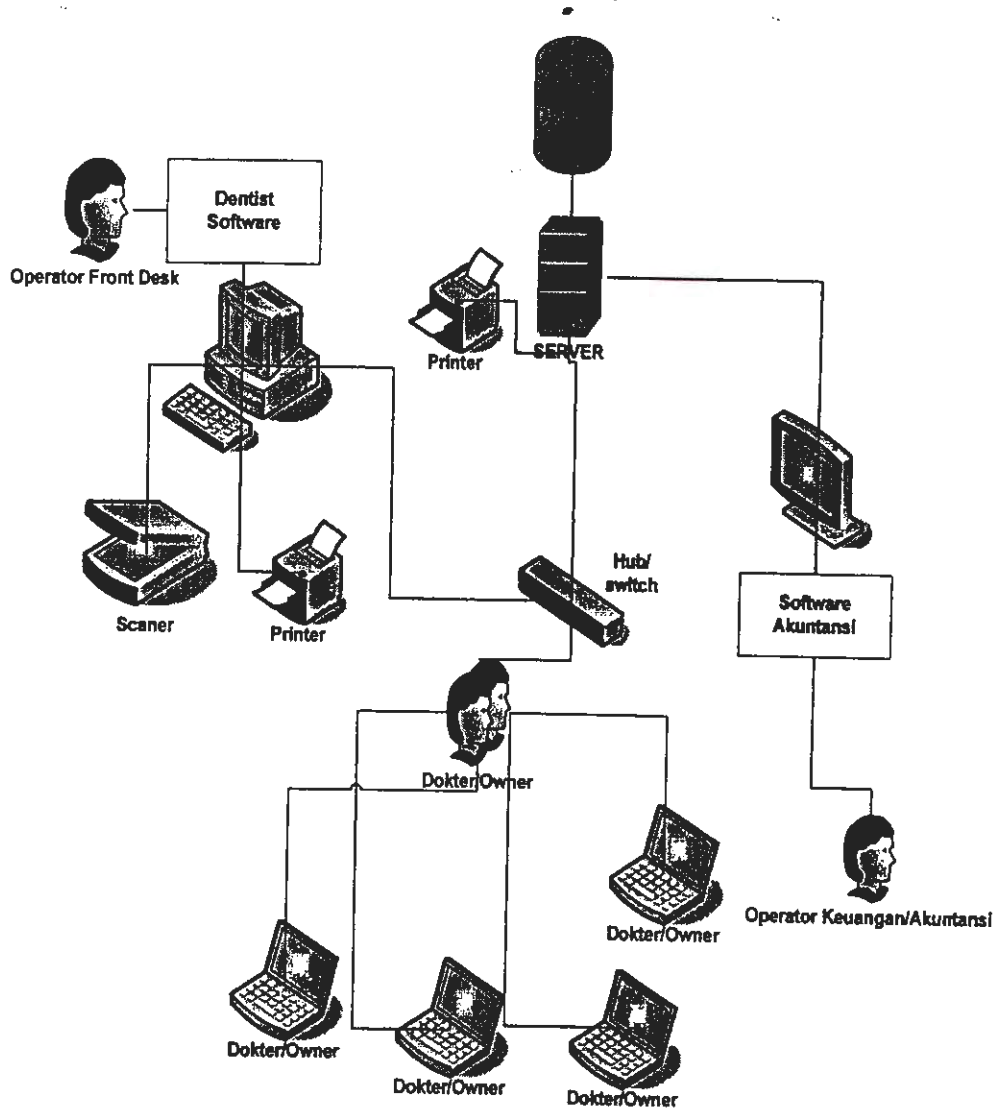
Dentist Software

Operator Front Desk

Printer

SERVER

Scaner

Printer

Hub/ switch

Software Akuntansi

Dokter/Owner

Dokter/Owner

Operator Keuangan/Akuntansi

Dokter/Owner

Dokter/Owner

Dokter/Owner